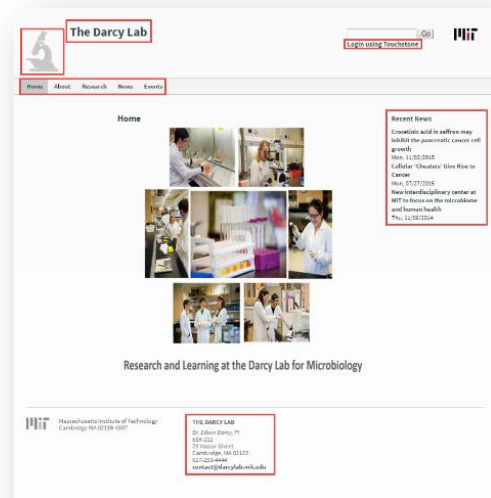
The Darcy Lab

Go

MIT

Login using Touchstone

Home About Research News Events

Home

Recent News

Crocetinic acid in saffron may inhibit the pancreatic cancer cell growth
Mon, 11/02/2015

Cellular 'Cheaters' Give Rise to Cancer
Mon, 07/27/2015

New interdisciplinary center at MIT to focus on the microbiome and human health
Thu, 11/06/2014

Research and Learning at the Darcy Lab for Microbiology

MIT Massachusetts Institute of Technology Cambridge MA 02139-4307

THE DARCY LAB
Dr. Edwin Darcy, PI
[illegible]
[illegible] Street
Cambridge, MA 02139
617-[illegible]
contact@darcylab.mit.edu